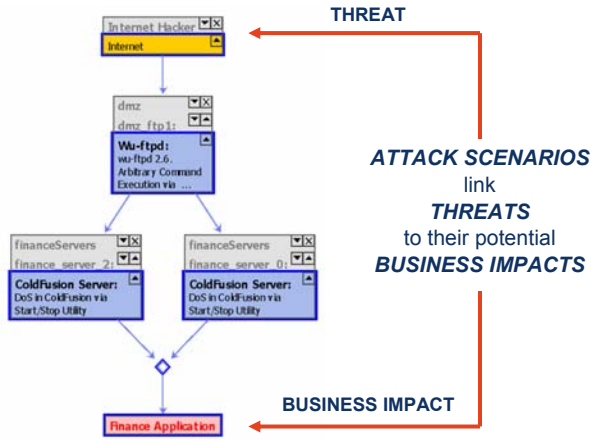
Internet Hacker
Internet

THREAT

dmz
dmz_ftp1:
Wu-ftpd:
wu-ftpd 2.6.
Arbitrary Command
Execution via ...

ATTACK SCENARIOS
link
THREATS
to their potential
BUSINESS IMPACTS

financeServers
finance_server_2:
ColdFusion Server:
DoS in ColdFusion via
Start/Stop Utility

financeServers
finance_server_0:
ColdFusion Server:
DoS in ColdFusion via
Start/Stop Utility

BUSINESS IMPACT

Finance Application